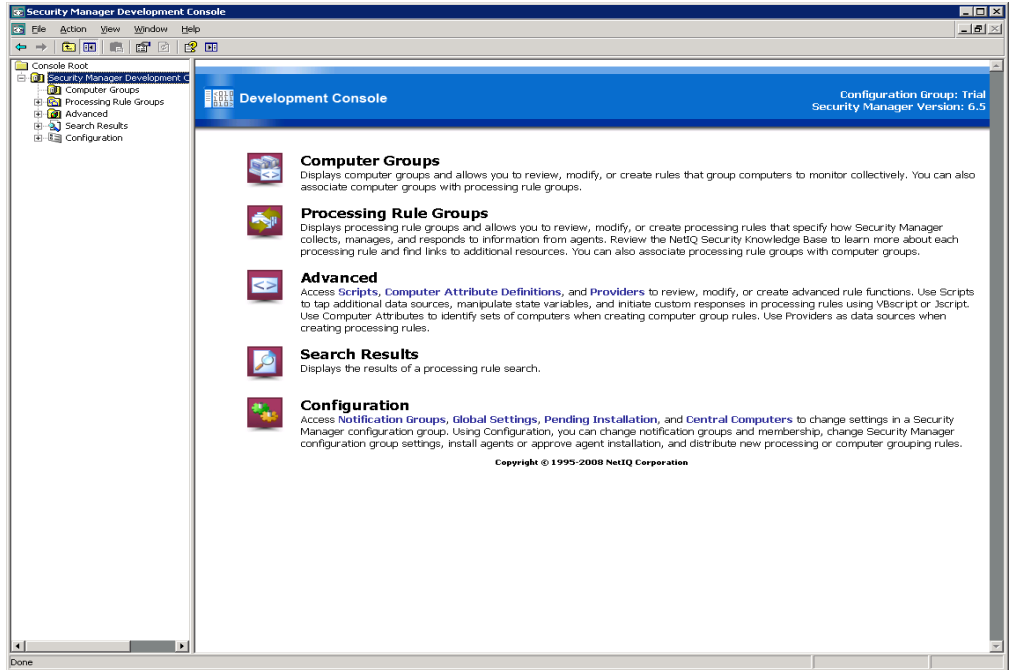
Security Manager Development Console

File Action View Window Help

Console Root
Security Manager Development C
Computer Groups
Processing Rule Groups
Advanced
Search Results
Configuration

Development Console

Configuration Group: Trial
Security Manager Version: 6.5

Computer Groups
Displays computer groups and allows you to review, modify, or create rules that group computers to monitor collectively. You can also associate computer groups with processing rule groups.

Processing Rule Groups
Displays processing rule groups and allows you to review, modify, or create processing rules that specify how Security Manager collects, manages, and responds to information from agents. Review the NetIQ Security Knowledge Base to learn more about each processing rule and find links to additional resources. You can also associate processing rule groups with computer groups.

Advanced
Access Scripts, Computer Attribute Definitions, and Providers to review, modify, or create advanced rule functions. Use Scripts to tap additional data sources, manipulate state variables, and initiate custom responses in processing rules using VBscript or Jscript. Use Computer Attributes to identify sets of computers when creating computer group rules. Use Providers as data sources when creating processing rules.

Search Results
Displays the results of a processing rule search.

Configuration
Access Notification Groups, Global Settings, Pending Installation, and Central Computers to change settings in a Security Manager configuration group. Using Configuration, you can change notification groups and membership, change Security Manager configuration group settings, install agents or approve agent installation, and distribute new processing or computer grouping rules.

Copyright © 1995-2008 NetIQ Corporation

Done